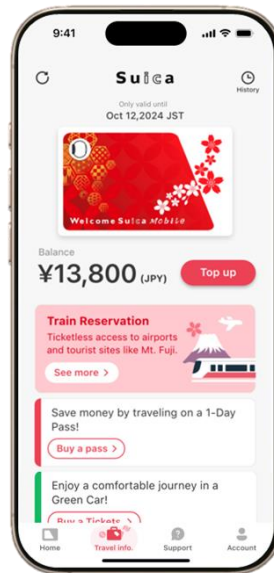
9:41

Suica

History

Only valid until
Oct 12,2024 JST

Welcome Suica Mobile

Balance
¥13,800 (JPY)

Top up

Train Reservation
Ticketless access to airports and tourist sites like Mt. Fuji.

See more >

Save money by traveling on a 1-Day Pass!

Buy a pass >

Enjoy a comfortable journey in a Green Car!

Buy a Tickets >

Home
Travel info.
Support
Account